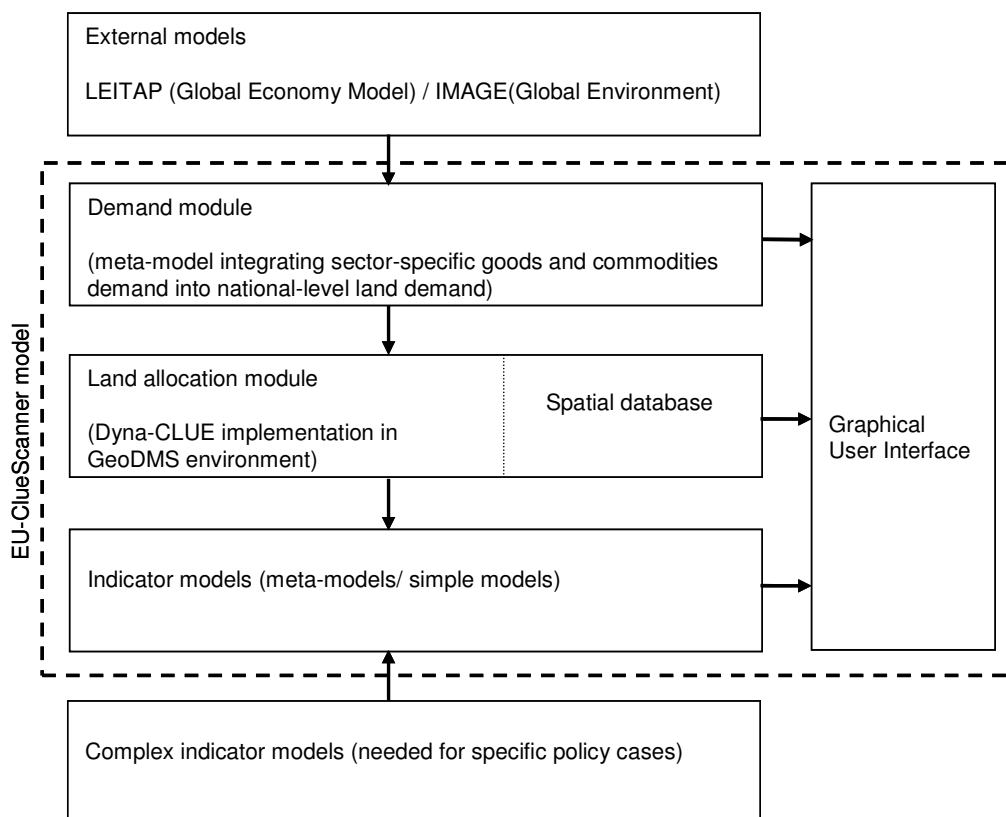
External models

LEITAP (Global Economy Model) / IMAGE(Global Environment)

EU-ClueScanner model

Demand module

(meta-model integrating sector-specific goods and commodities demand into national-level land demand)

Land allocation module

(Dyna-CLUE implementation in GeoDMS environment)

Spatial database

Indicator models (meta-models/ simple models)

Graphical User Interface

Complex indicator models (needed for specific policy cases)